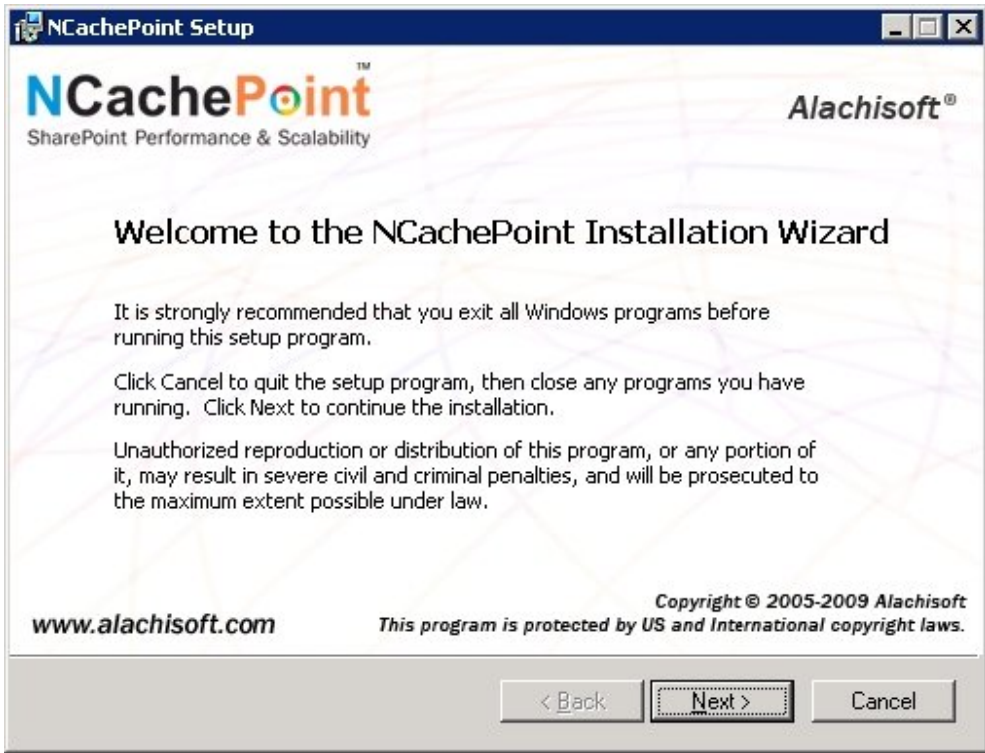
NCachePoint Setup

NCachePoint™
SharePoint Performance & Scalability

Alachisoft®

Welcome to the NCachePoint Installation Wizard

It is strongly recommended that you exit all Windows programs before running this setup program.

Click Cancel to quit the setup program, then close any programs you have running. Click Next to continue the installation.

Unauthorized reproduction or distribution of this program, or any portion of it, may result in severe civil and criminal penalties, and will be prosecuted to the maximum extent possible under law.

www.alachisoft.com

Copyright © 2005-2009 Alachisoft
This program is protected by US and International copyright laws.

< Back
Next >
Cancel